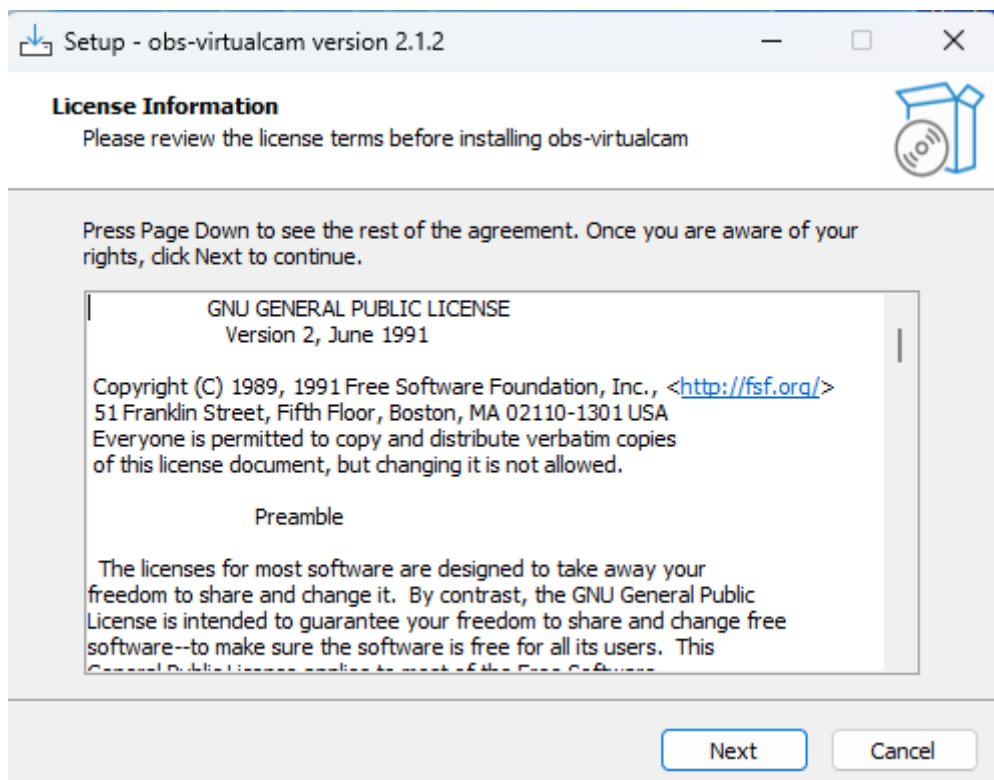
Setup - obs-virtualcam version 2.1.2

License Information
Please review the license terms before installing obs-virtualcam

Press Page Down to see the rest of the agreement. Once you are aware of your rights, click Next to continue.

GNU GENERAL PUBLIC LICENSE
Version 2, June 1991

Copyright (C) 1989, 1991 Free Software Foundation, Inc., <http://fsf.org/>
51 Franklin Street, Fifth Floor, Boston, MA 02110-1301 USA
Everyone is permitted to copy and distribute verbatim copies
of this license document, but changing it is not allowed.

Preamble

The licenses for most software are designed to take away your freedom to share and change it. By contrast, the GNU General Public License is intended to guarantee your freedom to share and change free software--to make sure the software is free for all its users. This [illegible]

Next

Cancel